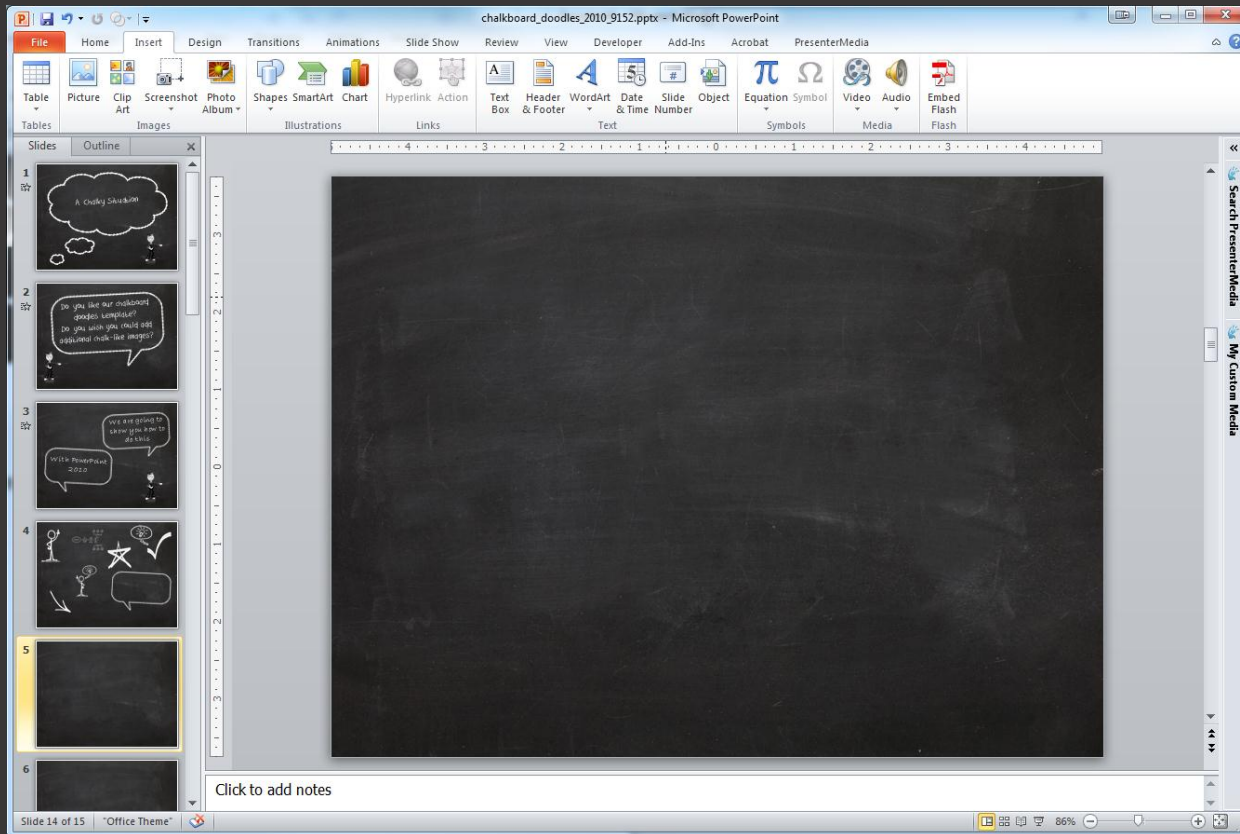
chalkboard_doodles_2010_9152.pptx - Microsoft PowerPoint

File Home Insert Design Transitions Animations Slide Show Review View Developer Add-Ins Acrobat PresenterMedia

Table
Tables
Picture Clip Art Screenshot Photo Album
Images
Shapes SmartArt Chart
Illustrations
Hyperlink Action
Links
Text Box Header & Footer WordArt Date & Time Slide Number Object
Text
Equation Symbol
Symbols
Video Audio
Media
Embed Flash
Flash

Slides Outline

1
A Chalky Situation

2
Do you like our chalkboard doodles template? Do you wish you could add additional chalk-like images?

3
We are going to show you how to do this
With PowerPoint 2010

4

5

6

Search PresenterMedia
My Custom Media

Click to add notes

Slide 14 of 15 "Office Theme" 86%